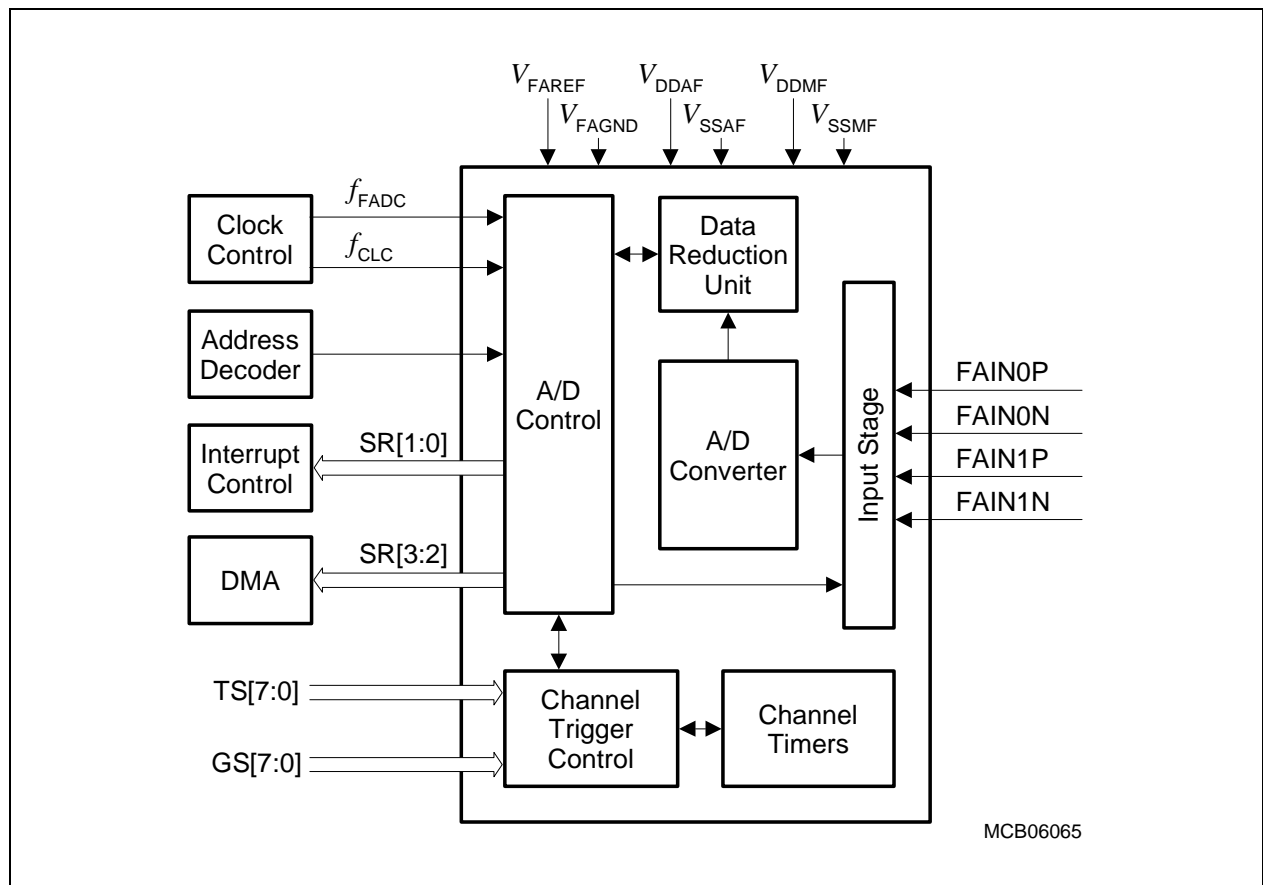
$V_{FAREF}$
$V_{FAGND}$
$V_{DDAF}$
$V_{SSAF}$
$V_{DDMF}$
$V_{SSMF}$

Clock Control
$f_{FADC}$
$f_{CLC}$

Address Decoder

Interrupt Control
SR[1:0]

DMA
SR[3:2]

A/D Control

Data Reduction Unit

A/D Converter

Input Stage

FAIN0P
FAIN0N
FAIN1P
FAIN1N

TS[7:0]
GS[7:0]

Channel Trigger Control

Channel Timers

MCB06065